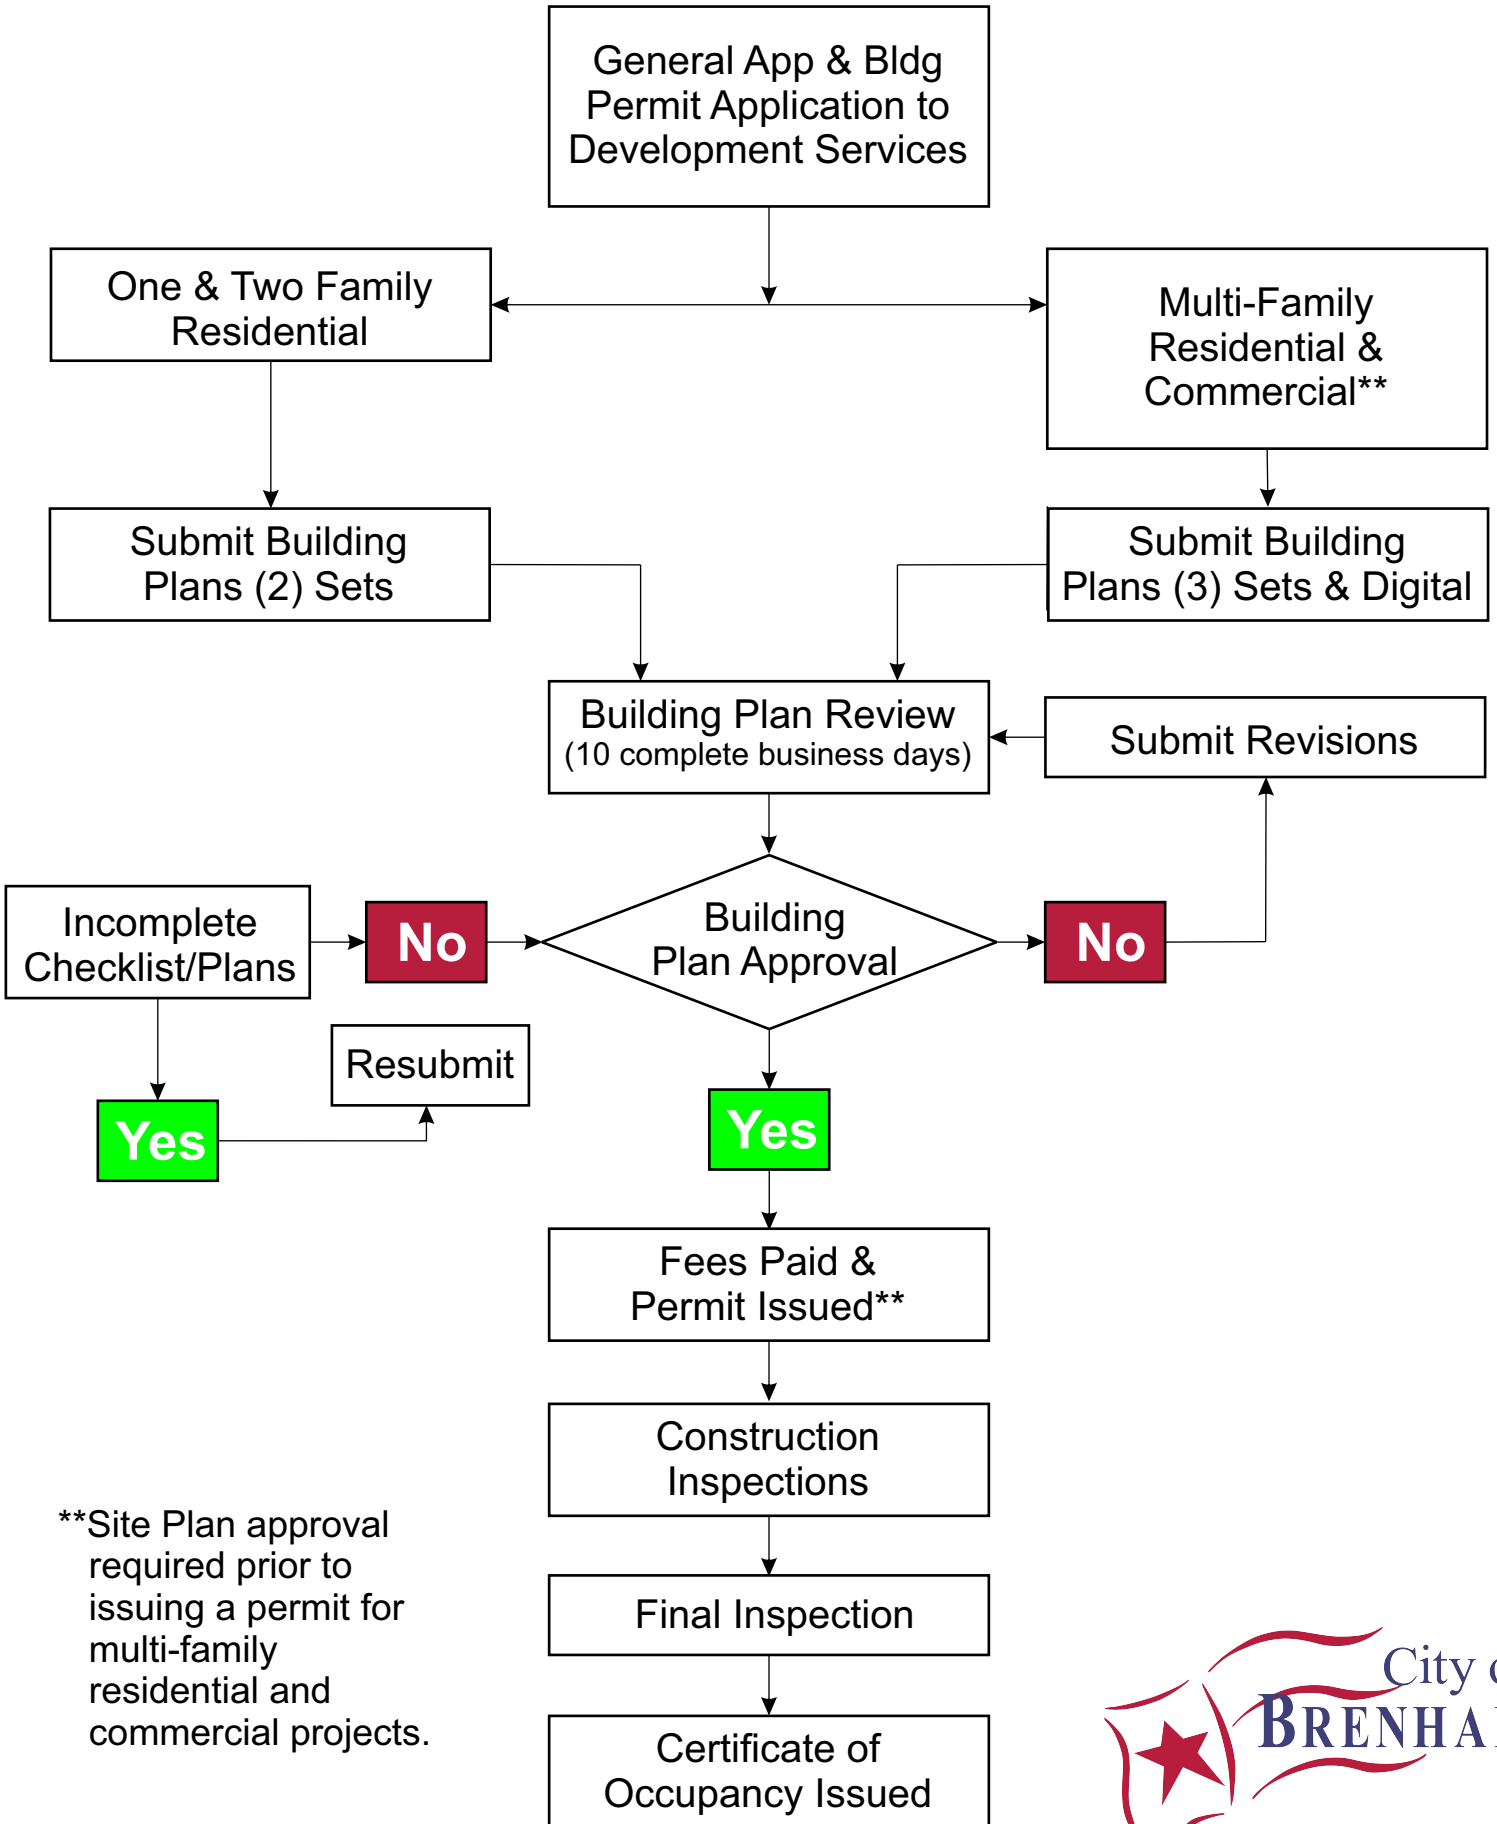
General App & Bldg Permit Application to Development Services

One & Two Family Residential

Multi-Family Residential & Commercial**

Submit Building Plans (2) Sets

Submit Building Plans (3) Sets & Digital

Building Plan Review
(10 complete business days)

Submit Revisions

Incomplete Checklist/Plans

No

Building Plan Approval

No

Resubmit

Yes

Yes

Fees Paid & Permit Issued**

Construction Inspections

Final Inspection

Certificate of Occupancy Issued

**Site Plan approval required prior to issuing a permit for multi-family residential and commercial projects.

City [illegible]
BRENHA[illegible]